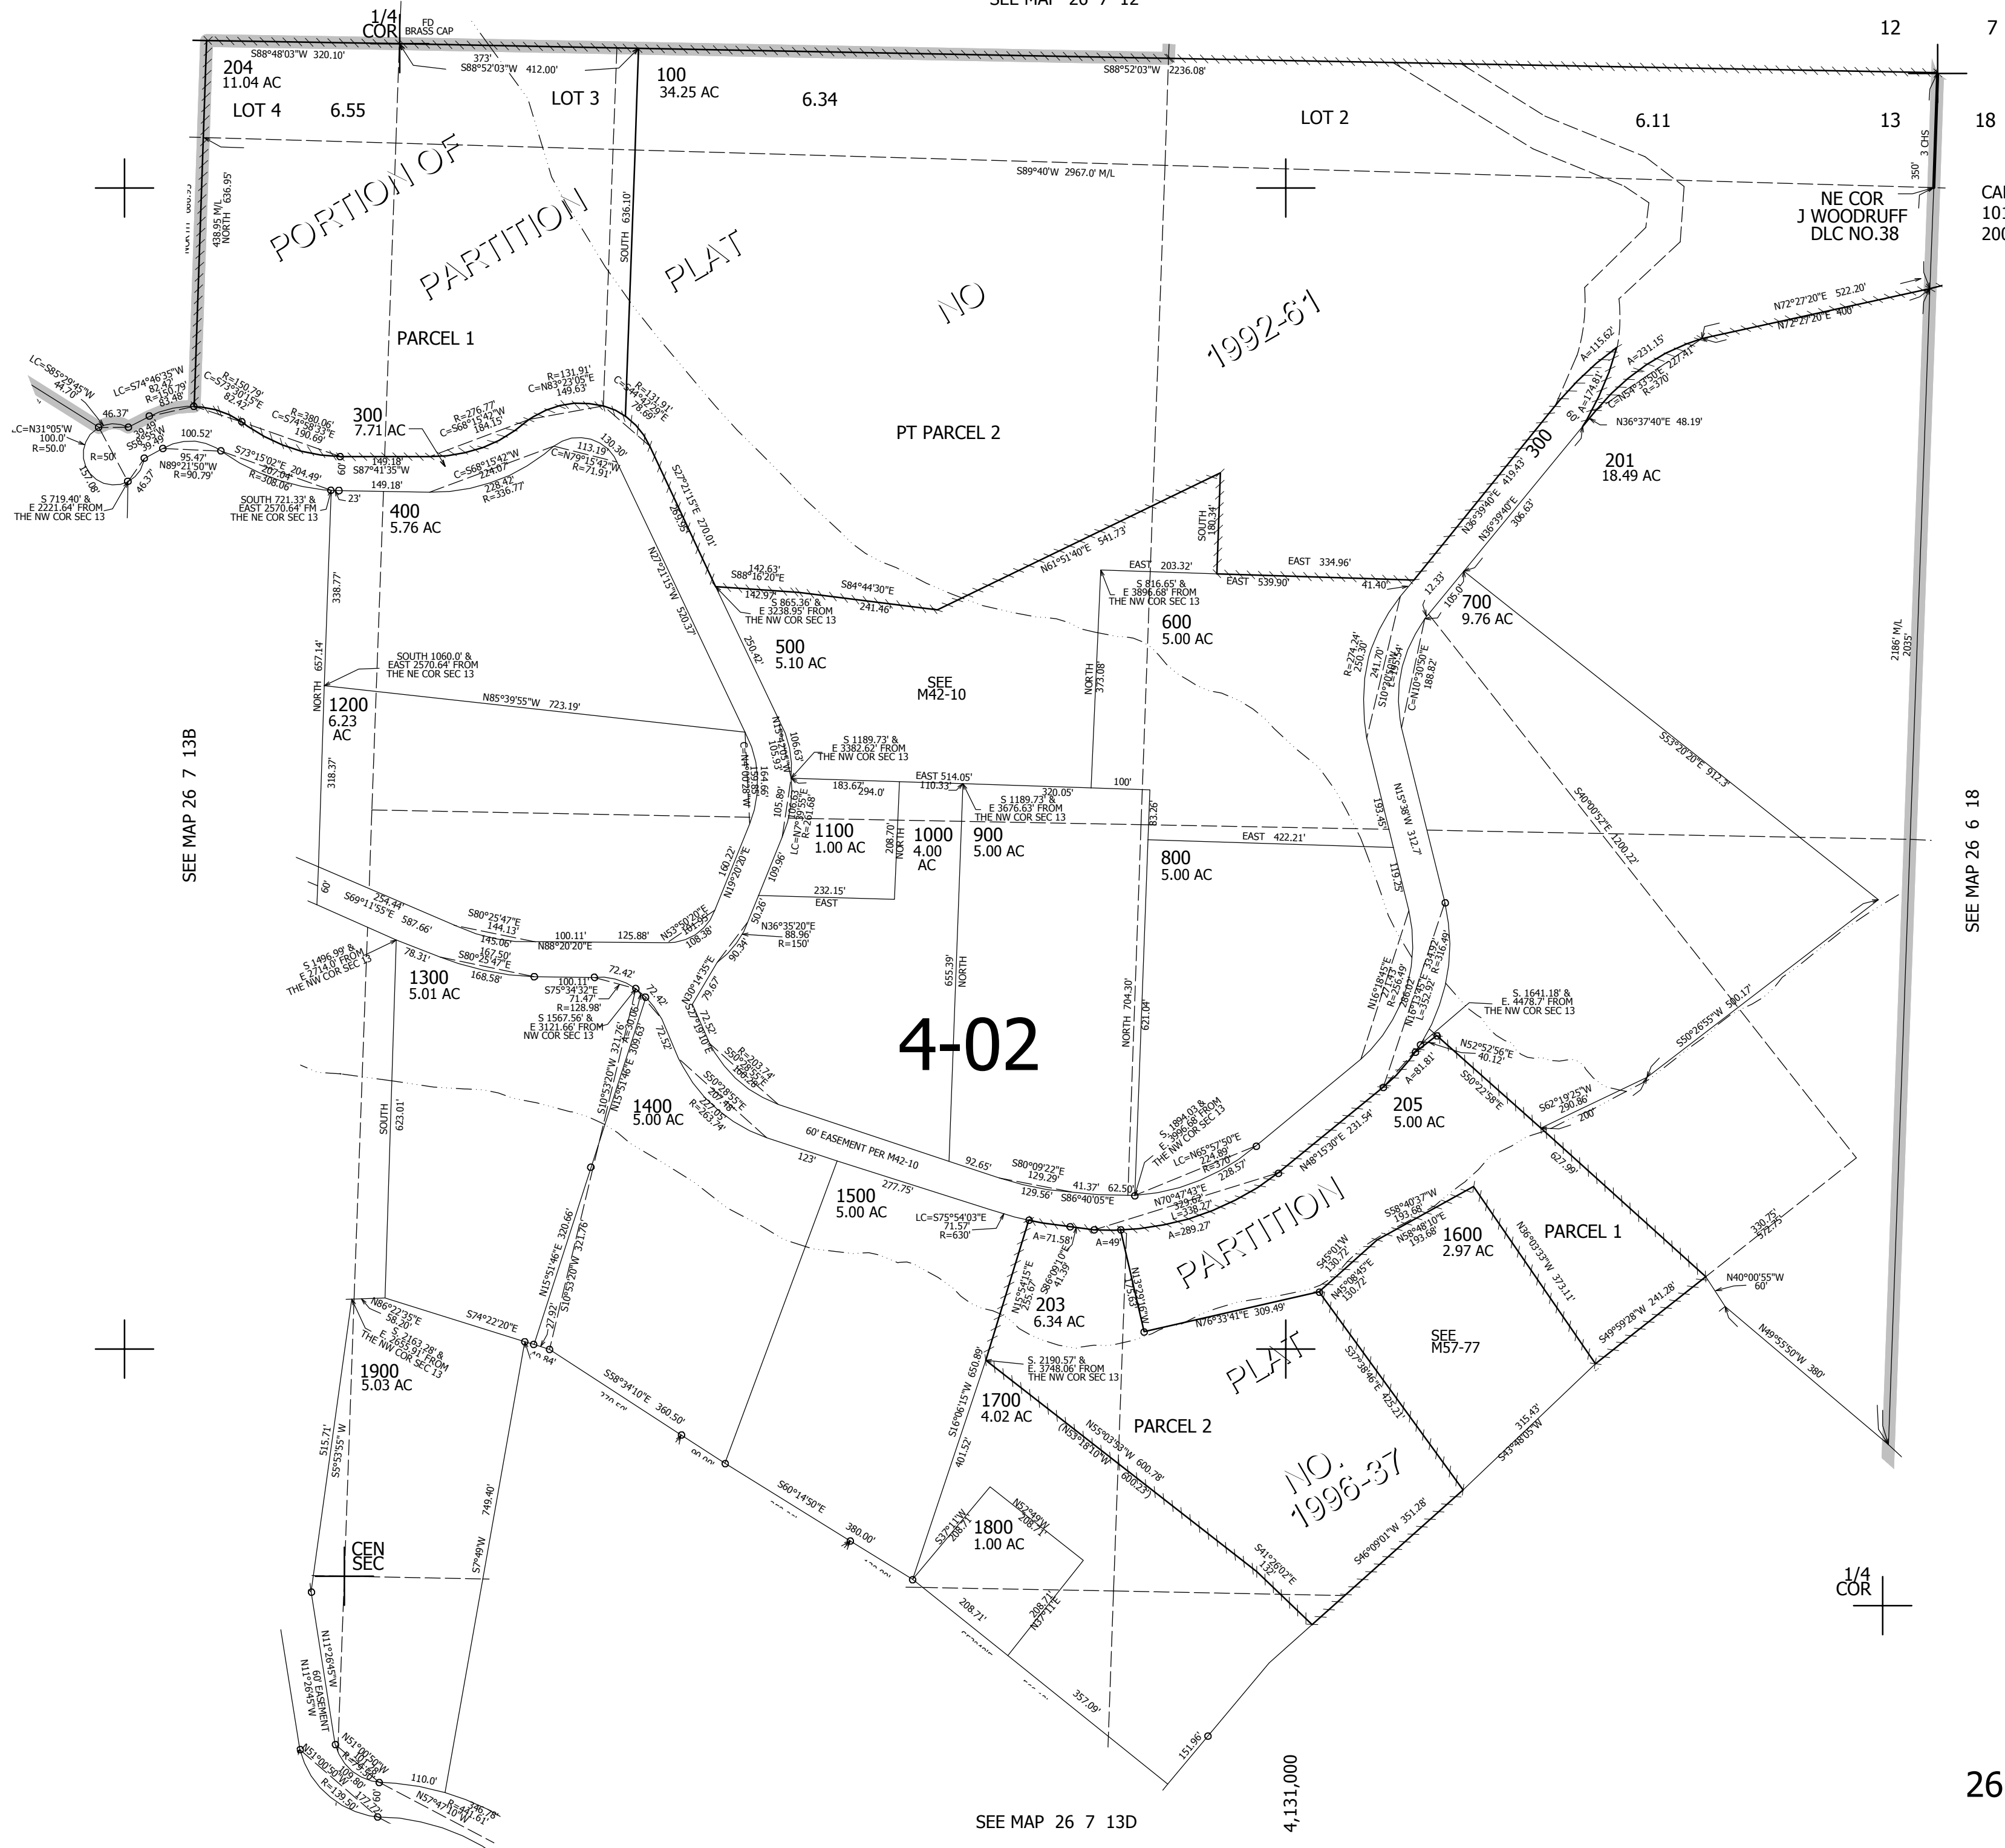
SEE MAP 26 7 12

1/4 COR
FD BRASS CAP

12 7
13 18

204
11.04 AC
LOT 4
6.55
LOT 3
100
34.25 AC
6.34
LOT 2
6.11

S88°48'03"W 320.10'
373'
S88°52'03"W 412.00'
S88°52'03"W 2236.08'

S89°40'W 2967.0' M/L

NE COR
J WOODRUFF
DLC NO.38

CA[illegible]
10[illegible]
20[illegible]

350'
3 CHS

438.95 M/L
NORTH 636.95'
SOUTH 636.10'

PORTION OF PARTITION PLAT NO 1992-61

PARCEL 1
PT PARCEL 2

300
7.71 AC

N72°27'20"E 522.20'
N72°27'20"E 400'
A=115.62'
A=231.15'
A=174.81'
C=N54°33'50"E 227.41'
R=370'
N36°37'40"E 48.19'
300
60'
N36°39'40"E 419.43'
N36°39'40"E 306.63'

201
18.49 AC

LC=S85°29'45"W 44.70'
LC=S74°46'35"W 82.43'
R=150.79'
83.48'
C=S73°50'15"E 82.42'
R=150.79'
R=380.06'
C=S74°58'32"E 190.69'
R=276.77'
C=S68°15'42"W 184.15'
R=131.91'
C=N83°23'05"E 149.63'
R=131.91'
C=S44°40'35"E 78.69'
46.37'
39.49'
S58°55'W 39.49'
LC=N31°05'W 100.0'
R=50.0'
R=50'
100.52'
95.47'
N89°21'50"W
R=90.79'
S73°15'02"E 207.04'
R=308.06'
204.49'
60'
149.18'
S87°41'35"W
149.18'
C=S68°15'42"W 224.07'
228.42'
R=336.77'
C=N79°15'42"W 113.19'
R=71.91'
130.30'
46.37'
137.08'
S 719.40' &
E 2221.64' FROM
THE NW COR SEC 13
SOUTH 721.33' &
EAST 2570.64' FM
THE NE COR SEC 13
23'

400
5.76 AC

S27°21'15"E 270.01'
269.95'
N27°21'15"W 520.37'
142.63'
S88°16'20"E
142.97'
S 865.36' &
E 3238.95' FROM
THE NW COR SEC 13
S84°44'30"E
241.46'
N61°51'40"E 541.73'
SOUTH 180.34'
EAST 203.32'
S 816.65' &
E 3896.68' FROM
THE NW COR SEC 13
EAST 539.90'
EAST 334.96'
41.40'
12.33'
105.0'

700
9.76 AC

338.77'
NORTH 657.14'
SOUTH 1060.0' &
EAST 2570.64' FROM
THE NE COR SEC 13
250.42'

500
5.10 AC

600
5.00 AC

SEE
M42-10

NORTH 373.08'
R=274.24'
250.30'
241.70'
S10°20'40"W
C=N10°30'50"E
188.82

1200
6.23
AC

N85°39'55"W 723.19'

S53°20'20"E 912.3'
S40°00'52"E 1200.22'

2186' M/L
2035'

SEE MAP 26 7 13B
SEE MAP 26 6 18

318.37'
S 1189.73' &
E 3382.62' FROM
THE NW COR SEC 13
106.63'
105.93'
164.66
N15°54'E
183.67'
294.0'
EAST 514.05'
110.33'
320.05'
100'
S 1189.73' &
E 3676.63' FROM
THE NW COR SEC 13
83.26'
105.89'
LC=N7°25'55"E
1100
1.00 AC
208.70'
NORTH
1000
4.00
AC
900
5.00 AC
EAST 422.21'
800
5.00 AC
N15°38'W 312.7'
193.45'
119.25'

160.22'
N19°20'20"E
109.96'
232.15'
EAST
60'
254.44'
S69°11'55"E 587.66'
S80°25'47"E
144.13'
145.06'
100.11'
N88°20'20"E
125.88'
N53°50'20"E 101.99'
106.38'
50.26'
N36°35'20"E
88.96'
R=150'
90.34'

S 1496.99' &
E 2714.0' FROM
THE NW COR SEC 13
78.31'
167.50'
S80°25'47"E
168.58'
1300
5.01 AC
100.11'
S75°34'32"E
71.47'
R=128.98'
72.42'
S 1567.56' &
E 3121.66' FROM
NW COR SEC 13
72.42'
72.52'
N30°14'35"E 79.67'
S27°19'10"E 72.52'

655.39'
NORTH

4-02

NORTH 704.30'
621.04'

N16°18'45"E 215.49'
286.02'
L=532.92'
N16°18'45"E
A=516.49'
R=256.45'

S. 1641.18' &
E. 4478.7' FROM
THE NW COR SEC 13
S50°26'55"W 500.17'
N52°52'56"E 40.19'
S50°22'58"E
A=81.81'
S62°19'25"W 290.86'
200'
627.99'

SOUTH 623.01'
S10°53'20"W 321.76'
N15°51'46"E 309.63'
1400
5.00 AC
S50°28'55"E
R=203.74'
207.48'
R=263.74'
227.05'
60' EASEMENT PER M42-10
123'
92.65'
S80°09'22"E
129.29'
41.37'
62.50'
129.56'
S86°40'05"E
S 1894.03' &
E 3956.68' FROM
THE NW COR SEC 13
LC=N65°57'50"E
224.89'
R=370'
228.57'
N48°15'30"E 231.54'
205
5.00 AC
N70°47'43"E
339.64'
L=338.27'
A=289.27'

1500
5.00 AC
277.75'
LC=S75°54'03"E
71.57'
R=630'
A=71.58'
A=49'

PARTITION PLAT NO. 1996-37

S58°40'37"W
193.68'
N58°48'10"E
193.68'
1600
2.97 AC
N36°03'33"W 373.11'
PARCEL 1
330.75'
372.75'
N40°00'55"W
60'

N15°51'46"E 320.66'
N15°51'15"E 235.67'
S86°09'10"E 41.39'
203
6.34 AC
N13°29'16"W 175.63'
N76°33'41"E 309.49'
S45°01'W 130.72'
N45°08'45"E 130.72'
SEE
M57-77
S49°59'28"W 241.28'
N49°55'50"W 380'

N86°22'35"E
58.20'
S. 2163.28' &
E. 2658.91' FROM
THE NW COR SEC 13
S74°22'20"E
27.92'
S10°53'20"W
29.84'
1900
5.03 AC
S58°34'10"E 360.50'
270.50'
S. 2190.57' &
E. 3748.06' FROM
THE NW COR SEC 13
S16°06'15"W 650.89'
1700
4.02 AC
PARCEL 2
N55°03'50"W 600.78'
(N53°18'10"W 600.23')
S37°38'46"E 425.21'
315.43'
S43°48'05"W

515.71'
S5°53'55"W
749.40'
S7°49'W
90.00'
S60°14'50"E
380.00'
401.52'
S37°21'W 208.71'
N52°49'W 208.71'
1800
1.00 AC
208.71'
208.71'
N37°11'E
S41°26'02"E 132'
S46°09'01"W 351.28'

CEN SEC
1/4 COR

N11°26'45"W
60' EASEMENT
N11°26'45"W
N51°00'50"W
N51°00'50"W
109.80'
R=139.50'
171.72'
110.0'
N57°47'10"W
R=441.61'
346.78'
357.09'
151.96'

4,131,000

SEE MAP 26 7 13D

26